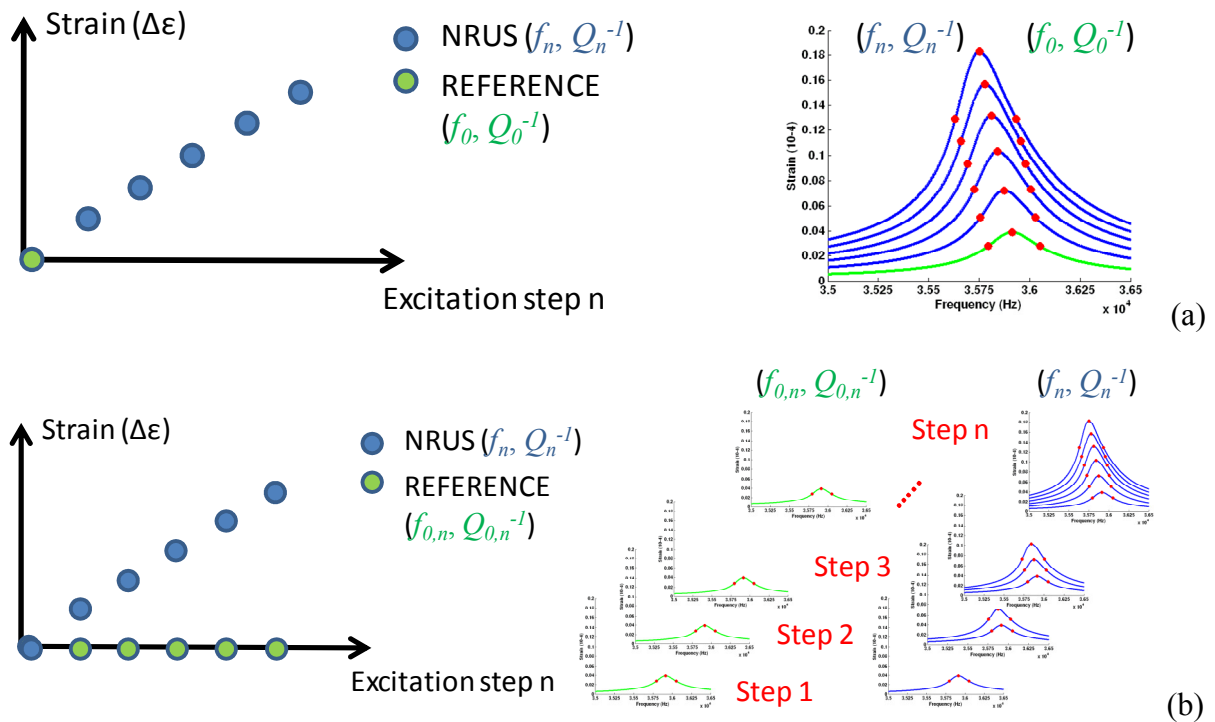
Strain (Δε)

NRUS ($f_n$, $Q_n^{-1}$)

REFERENCE ($f_0$, $Q_0^{-1}$)

Excitation step n

($f_n$, $Q_n^{-1}$) ($f_0$, $Q_0^{-1}$)

0.2
0.18
0.16
0.14
0.12
0.1
0.08
0.06
0.04
0.02
0

Strain (10-4)

3.5 3.525 3.55 3.575 3.6 3.625 3.65

Frequency (Hz)

x 10$^4$

(a)

Strain (Δε)

NRUS ($f_n$, $Q_n^{-1}$)

REFERENCE ($f_{0,n}$, $Q_{0,n}^{-1}$)

Excitation step n

($f_{0,n}$, $Q_{0,n}^{-1}$) ($f_n$, $Q_n^{-1}$)

Step n

Step 3

Step 2

Step 1

(b)